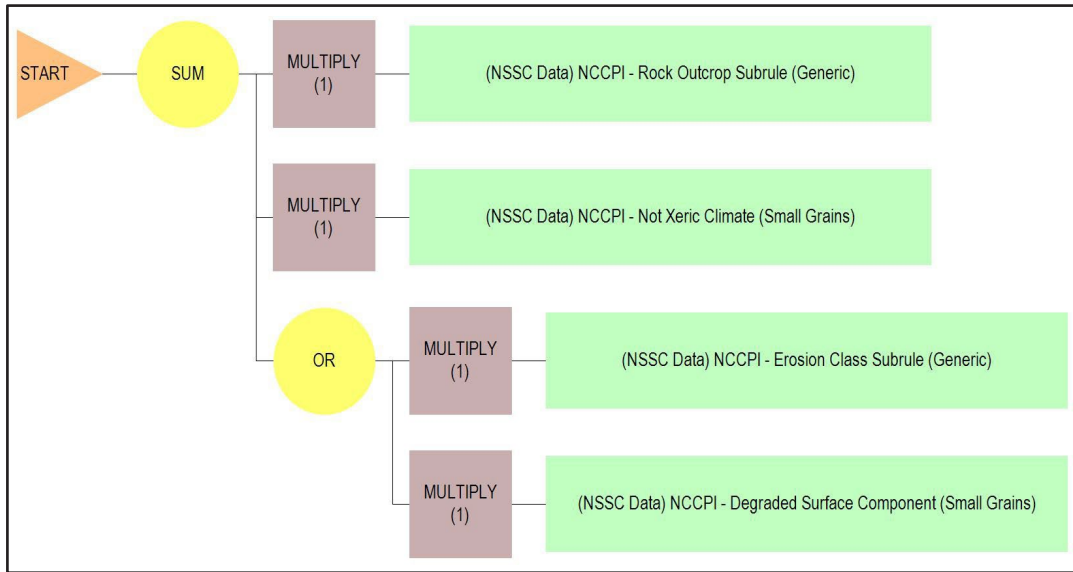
START

SUM

MULTIPLY (1)

(NSSC Data) NCCPI - Rock Outcrop Subrule (Generic)

MULTIPLY (1)

(NSSC Data) NCCPI - Not Xeric Climate (Small Grains)

OR

MULTIPLY (1)

(NSSC Data) NCCPI - Erosion Class Subrule (Generic)

MULTIPLY (1)

(NSSC Data) NCCPI - Degraded Surface Component (Small Grains)